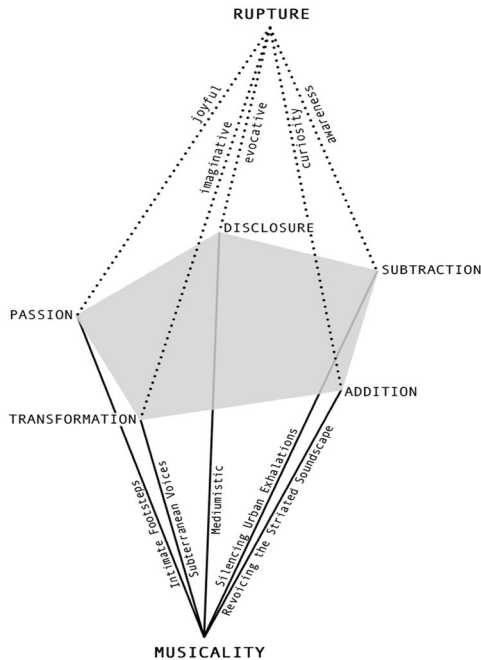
RUPTURE

joyful

imaginative

evocative

curiosity

awareness

DISCLOSURE

SUBTRACTION

PASSION

ADDITION

TRANSFORMATION

Intimate Footsteps

Subterranean Voices

Mediumistic

Silencing Urban Exhalations

Revoicing the Striated Soundscape

MUSICALITY